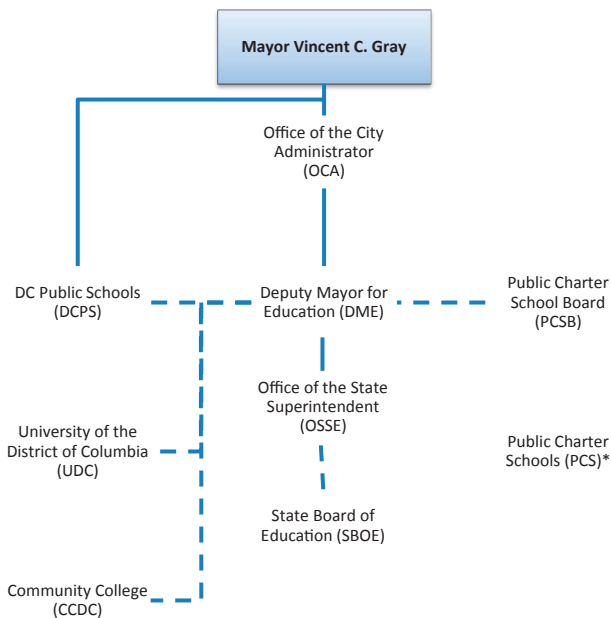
Mayor Vincent C. Gray

Office of the City Administrator (OCA)

DC Public Schools (DCPS)

Deputy Mayor for Education (DME)

Public Charter School Board (PCSB)

Office of the State Superintendent (OSSE)

University of the District of Columbia (UDC)

Public Charter Schools (PCS)*

State Board of Education (SBOE)

Community College (CCDC)